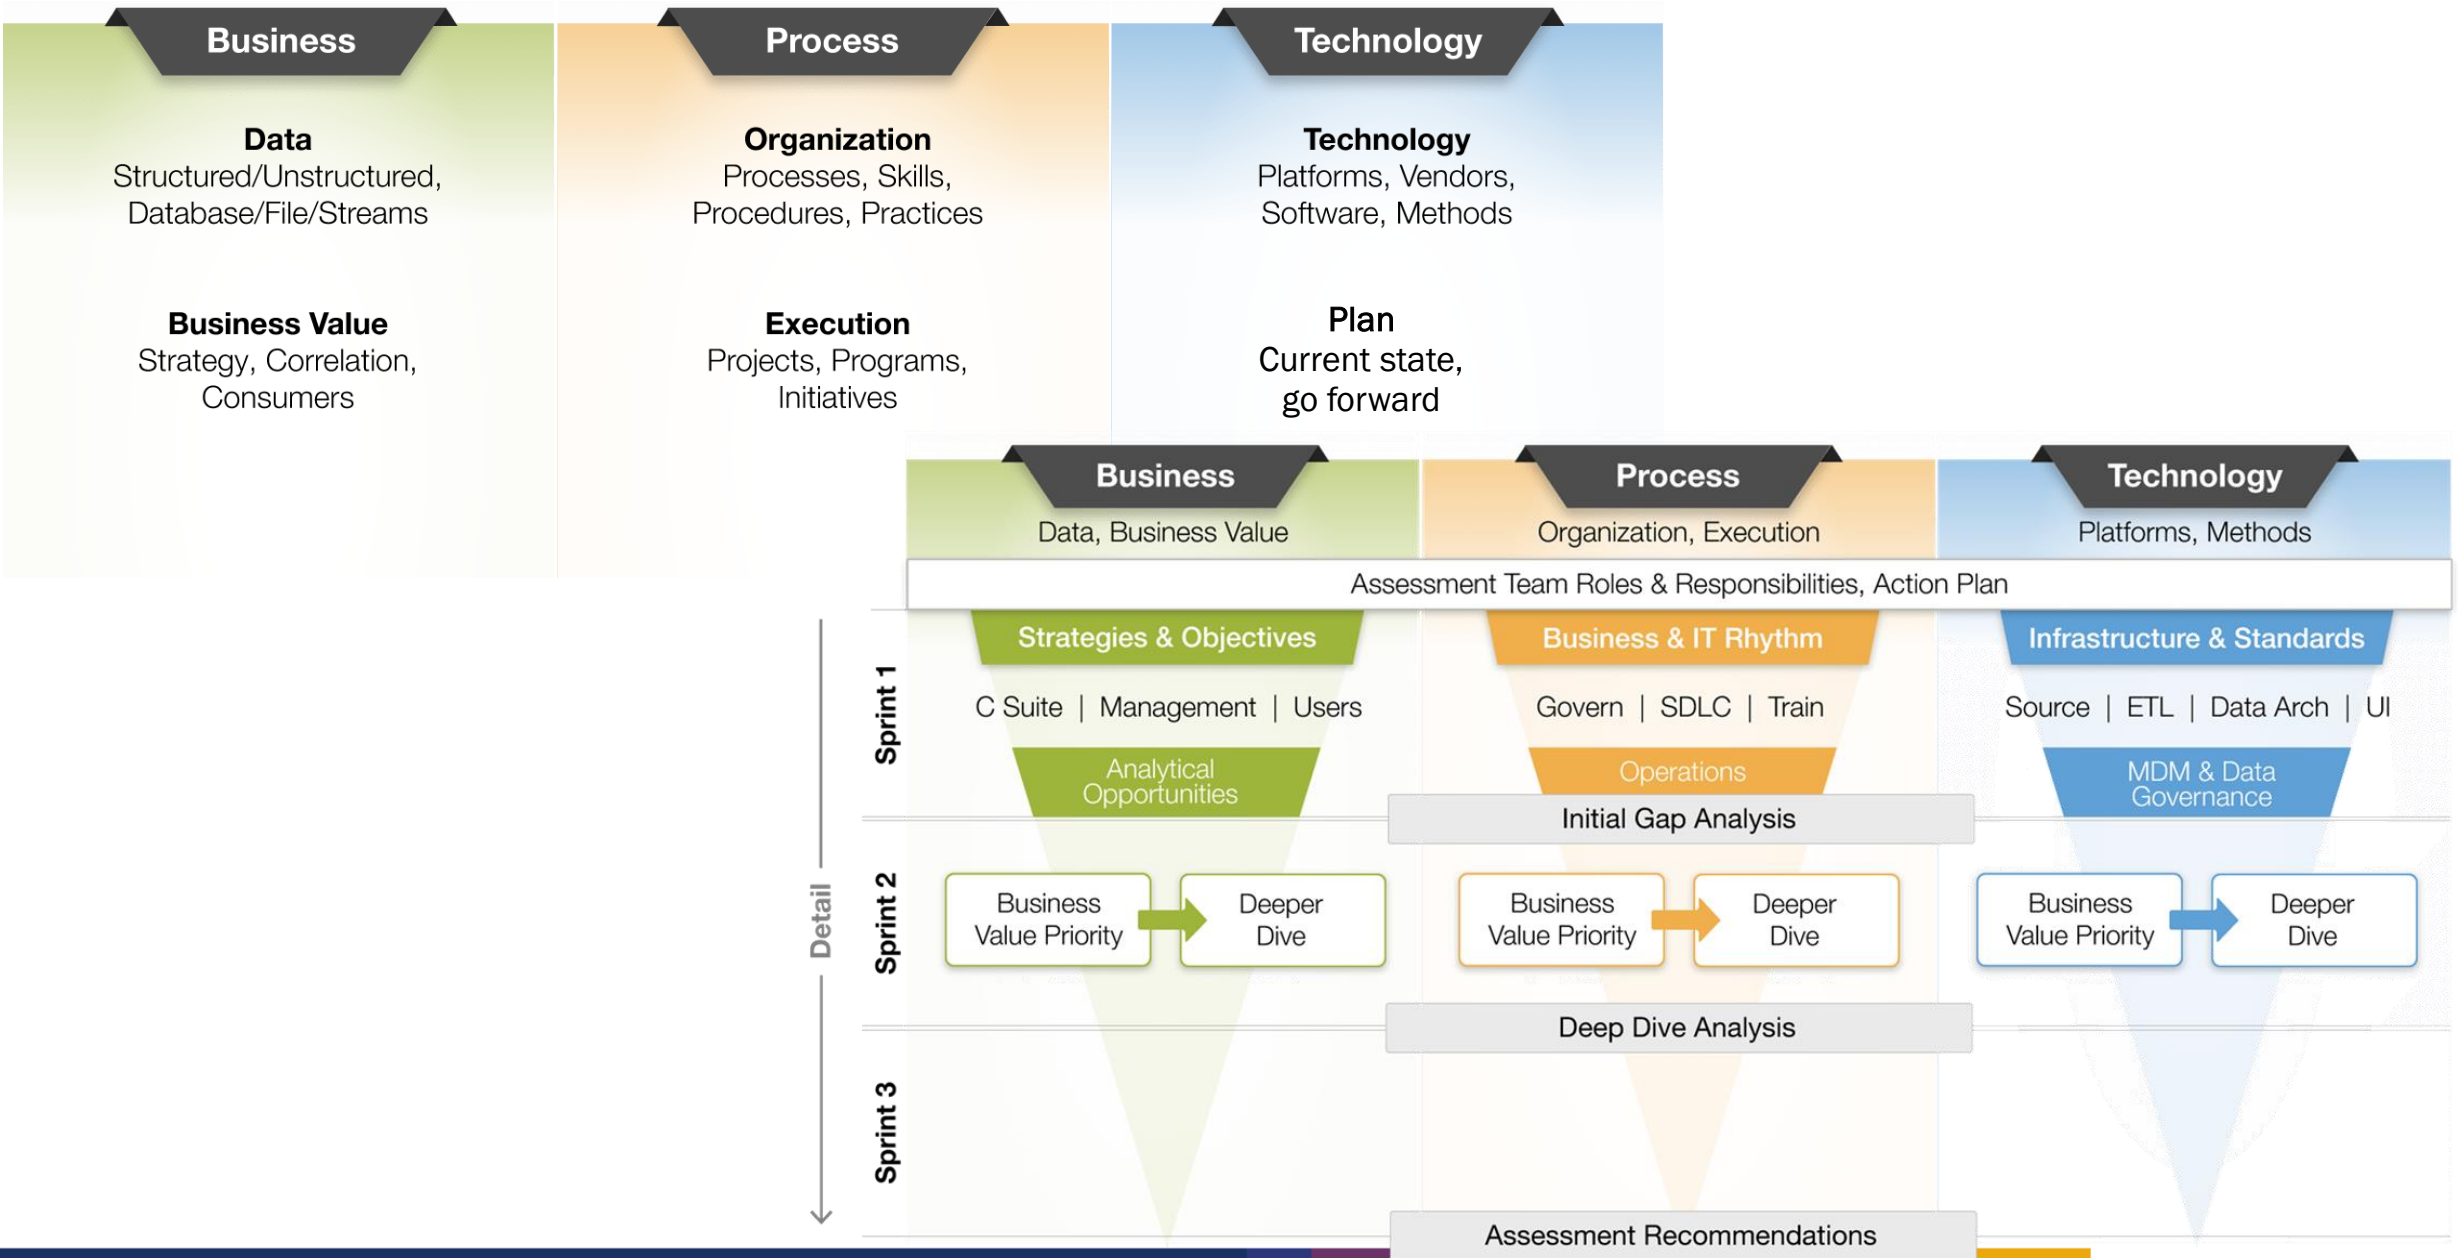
Business

Data
Structured/Unstructured, Database/File/Streams

Business Value
Strategy, Correlation, Consumers

Process

Organization
Processes, Skills, Procedures, Practices

Execution
Projects, Programs, Initiatives

Technology

Technology
Platforms, Vendors, Software, Methods

Plan
Current state, go forward

Business
Data, Business Value

Process
Organization, Execution

Technology
Platforms, Methods

Assessment Team Roles & Responsibilities, Action Plan

Sprint 1

Strategies & Objectives
C Suite | Management | Users
Analytical Opportunities

Business & IT Rhythm
Govern | SDLC | Train
Operations

Infrastructure & Standards
Source | ETL | Data Arch | UI
MDM & Data Governance

Initial Gap Analysis

Detail

Sprint 2

Business Value Priority
Deeper Dive

Business Value Priority
Deeper Dive

Business Value Priority
Deeper Dive

Deep Dive Analysis

Sprint 3

Assessment Recommendations